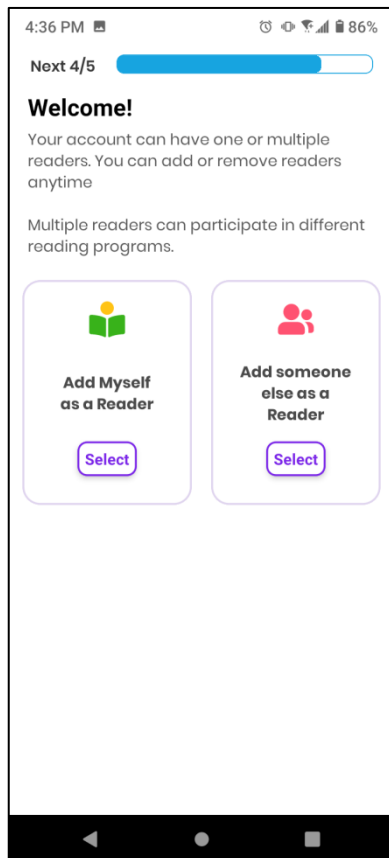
4:36 PM 86%

Next 4/5

Welcome!

Your account can have one or multiple readers. You can add or remove readers anytime

Multiple readers can participate in different reading programs.

Add Myself as a Reader

Select

Add someone else as a Reader

Select